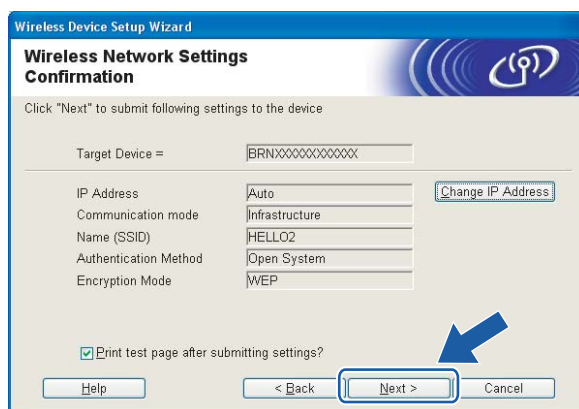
Wireless Device Setup Wizard

Wireless Network Settings Confirmation

Click "Next" to submit following settings to the device

Target Device = BRNXXXXXXXXXXXX

IP Address Auto
Communication mode Infrastructure
Name (SSID) HELLO2
Authentication Method Open System
Encryption Mode WEP

Change IP Address

Print test page after submitting settings?

Help
< Back
Next >
Cancel